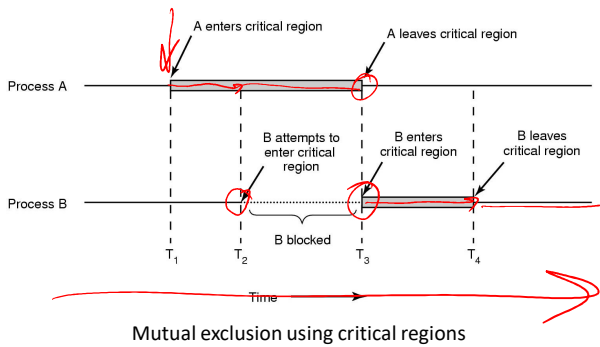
A enters critical region

A leaves critical region

Process A

B attempts to enter critical region

B enters critical region

B leaves critical region

Process B

B blocked

$T_1$ $T_2$ $T_3$ $T_4$

Time

Mutual exclusion using critical regions